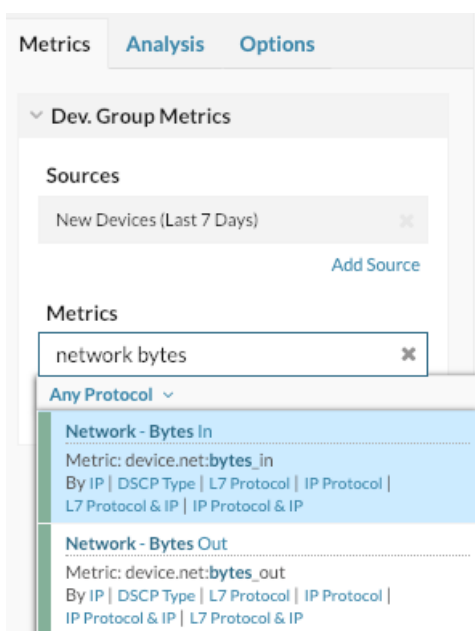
Metrics Analysis Options

Dev. Group Metrics

Sources

New Devices (Last 7 Days)

Add Source

Metrics

network bytes

Any Protocol

Network - Bytes In
Metric: device.net:bytes_in
By IP | DSCP Type | L7 Protocol | IP Protocol | L7 Protocol & IP | IP Protocol & IP

Network - Bytes Out
Metric: device.net:bytes_out
By IP | DSCP Type | L7 Protocol | IP Protocol | IP Protocol & IP | L7 Protocol & IP